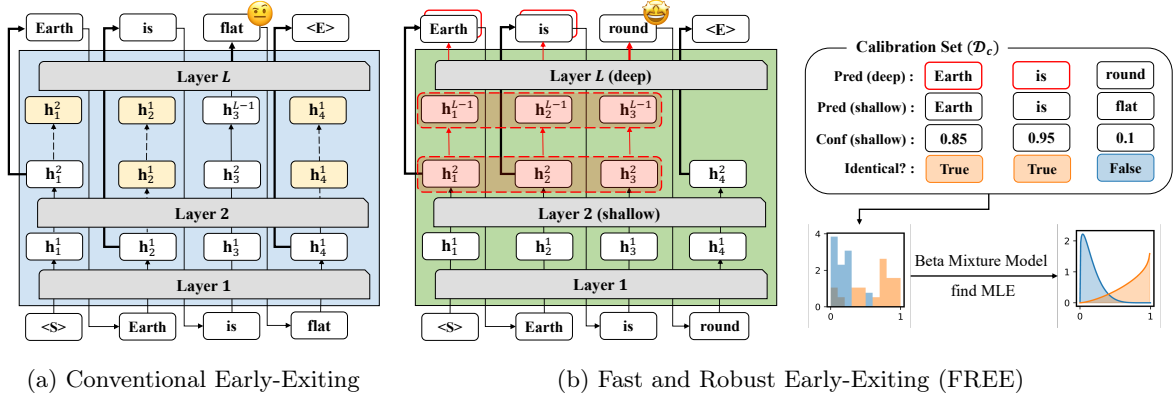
Earth is flat <E>

Layer $L$

$\mathbf{h}_1^2$ $\mathbf{h}_2^1$ $\mathbf{h}_3^{L-1}$ $\mathbf{h}_4^1$

$\mathbf{h}_1^2$ $\mathbf{h}_2^1$ $\mathbf{h}_3^2$ $\mathbf{h}_4^1$

Layer 2

$\mathbf{h}_1^1$ $\mathbf{h}_2^1$ $\mathbf{h}_3^1$ $\mathbf{h}_4^1$

Layer 1

<S> Earth is flat

Earth is round <E>

Layer $L$ (deep)

$\mathbf{h}_1^{L-1}$ $\mathbf{h}_2^{L-1}$ $\mathbf{h}_3^{L-1}$

$\mathbf{h}_1^2$ $\mathbf{h}_2^2$ $\mathbf{h}_3^2$ $\mathbf{h}_4^2$

Layer 2 (shallow)

$\mathbf{h}_1^1$ $\mathbf{h}_2^1$ $\mathbf{h}_3^1$ $\mathbf{h}_4^1$

Layer 1

<S> Earth is round

Calibration Set ($\mathcal{D}_c$)

| | | | |
|---|---|---|---|
| Pred (deep) : | Earth | is | round |
| Pred (shallow) : | Earth | is | flat |
| Conf (shallow) : | 0.85 | 0.95 | 0.1 |
| Identical? : | True | True | False |

4 2 0 0 1

Beta Mixture Model

find MLE

2 1 0 0 1

(a) Conventional Early-Exiting

(b) Fast and Robust Early-Exiting (FREE)